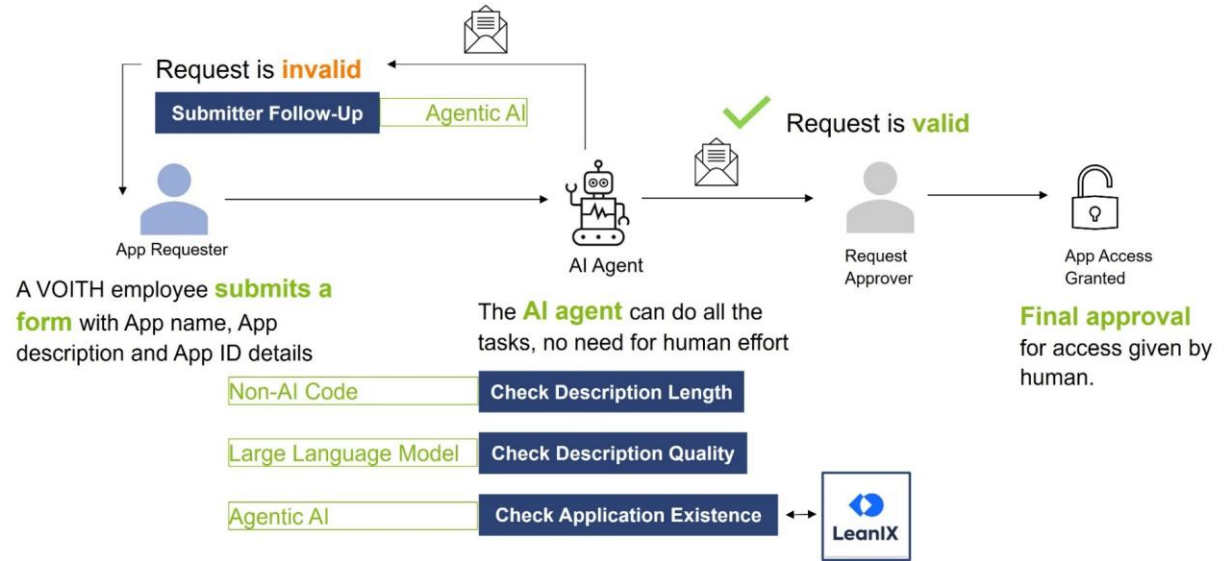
Request is invalid

Submitter Follow-Up

Agentic AI

Request is valid

App Requester

AI Agent

Request Approver

App Access Granted

A VOITH employee submits a form with App name, App description and App ID details

The AI agent can do all the tasks, no need for human effort

Final approval for access given by human.

Non-AI Code

Check Description Length

Large Language Model

Check Description Quality

Agentic AI

Check Application Existence

LeanIX